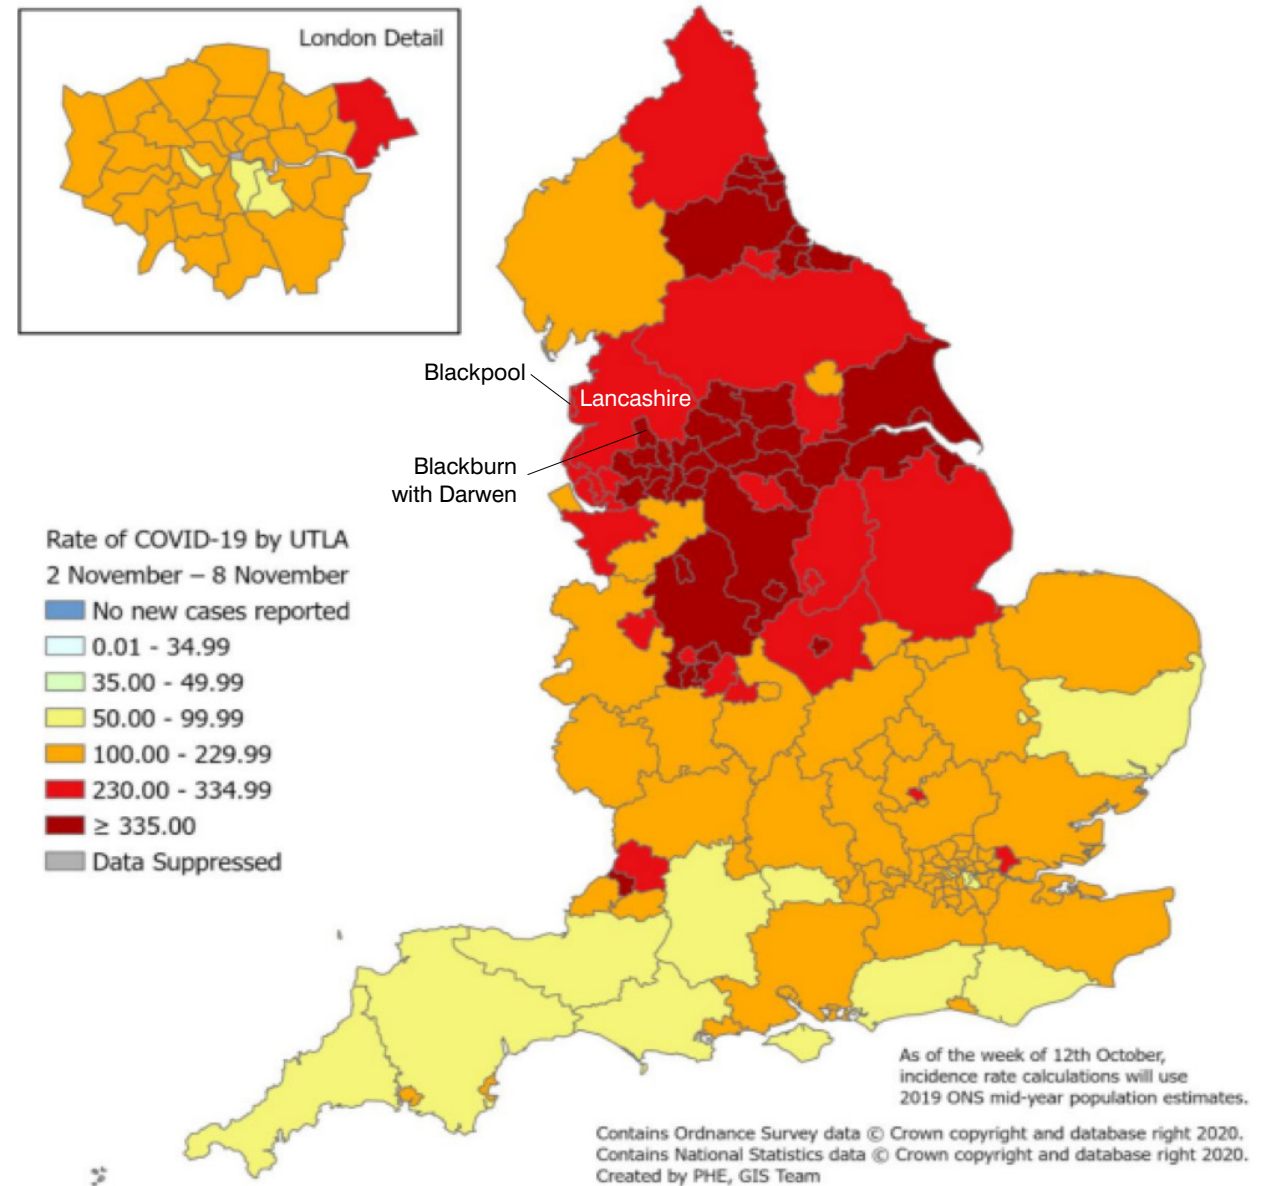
London Detail

Blackpool

Lancashire

Blackburn with Darwen

Rate of COVID-19 by UTLA
2 November – 8 November
No new cases reported
0.01 - 34.99
35.00 - 49.99
50.00 - 99.99
100.00 - 229.99
230.00 - 334.99
≥ 335.00
Data Suppressed

As of the week of 12th October, incidence rate calculations will use 2019 ONS mid-year population estimates.

Contains Ordnance Survey data © Crown copyright and database right 2020.
Contains National Statistics data © Crown copyright and database right 2020.
Created by PHE, GIS Team